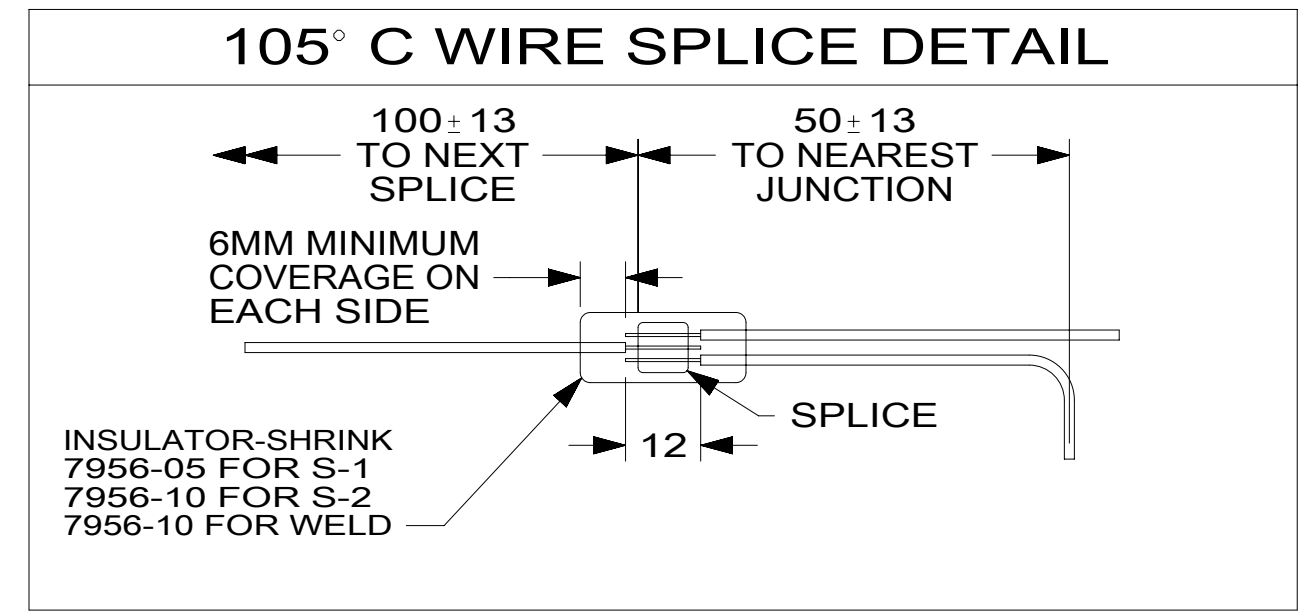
105° C WIRE SPLICE DETAIL

$100 \pm 13$
TO NEXT
SPLICE

$50 \pm 13$
TO NEAREST
JUNCTION

6MM MINIMUM
COVERAGE ON
EACH SIDE

SPLICE

12

INSULATOR-SHRINK
7956-05 FOR S-1
7956-10 FOR S-2
7956-10 FOR WELD